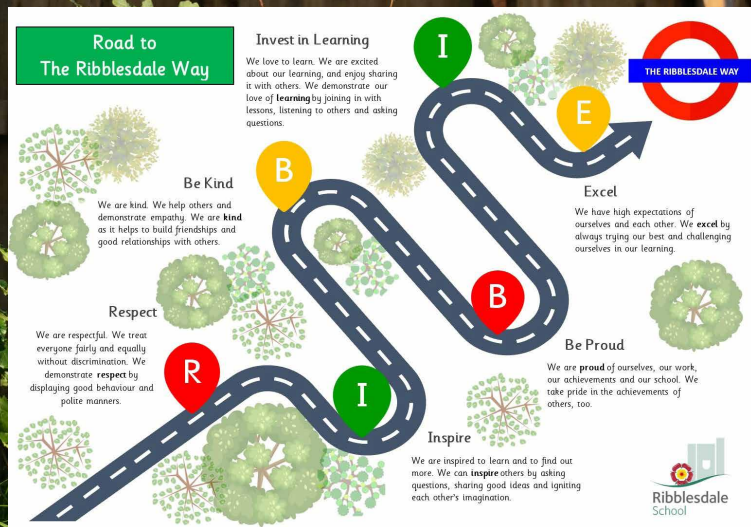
Road to
The Ribblesdale Way

Invest in Learning

We love to learn. We are excited about our learning, and enjoy sharing it with others. We demonstrate our love of **learning** by joining in with lessons, listening to others and asking questions.

I

THE RIBBLESDALE WAY

E

B

Be Kind

We are kind. We help others and demonstrate empathy. We are **kind** as it helps to build friendships and good relationships with others.

Excel

We have high expectations of ourselves and each other. We **excel** by always trying our best and challenging ourselves in our learning.

B

Respect

We are respectful. We treat everyone fairly and equally without discrimination. We demonstrate **respect** by displaying good behaviour and polite manners.

R

Be Proud

We are **proud** of ourselves, our work, our achievements and our school. We take pride in the achievements of others, too.

I

Inspire

We are inspired to learn and to find out more. We can **inspire** others by asking questions, sharing good ideas and igniting each other's imagination.

Ribblesdale
School